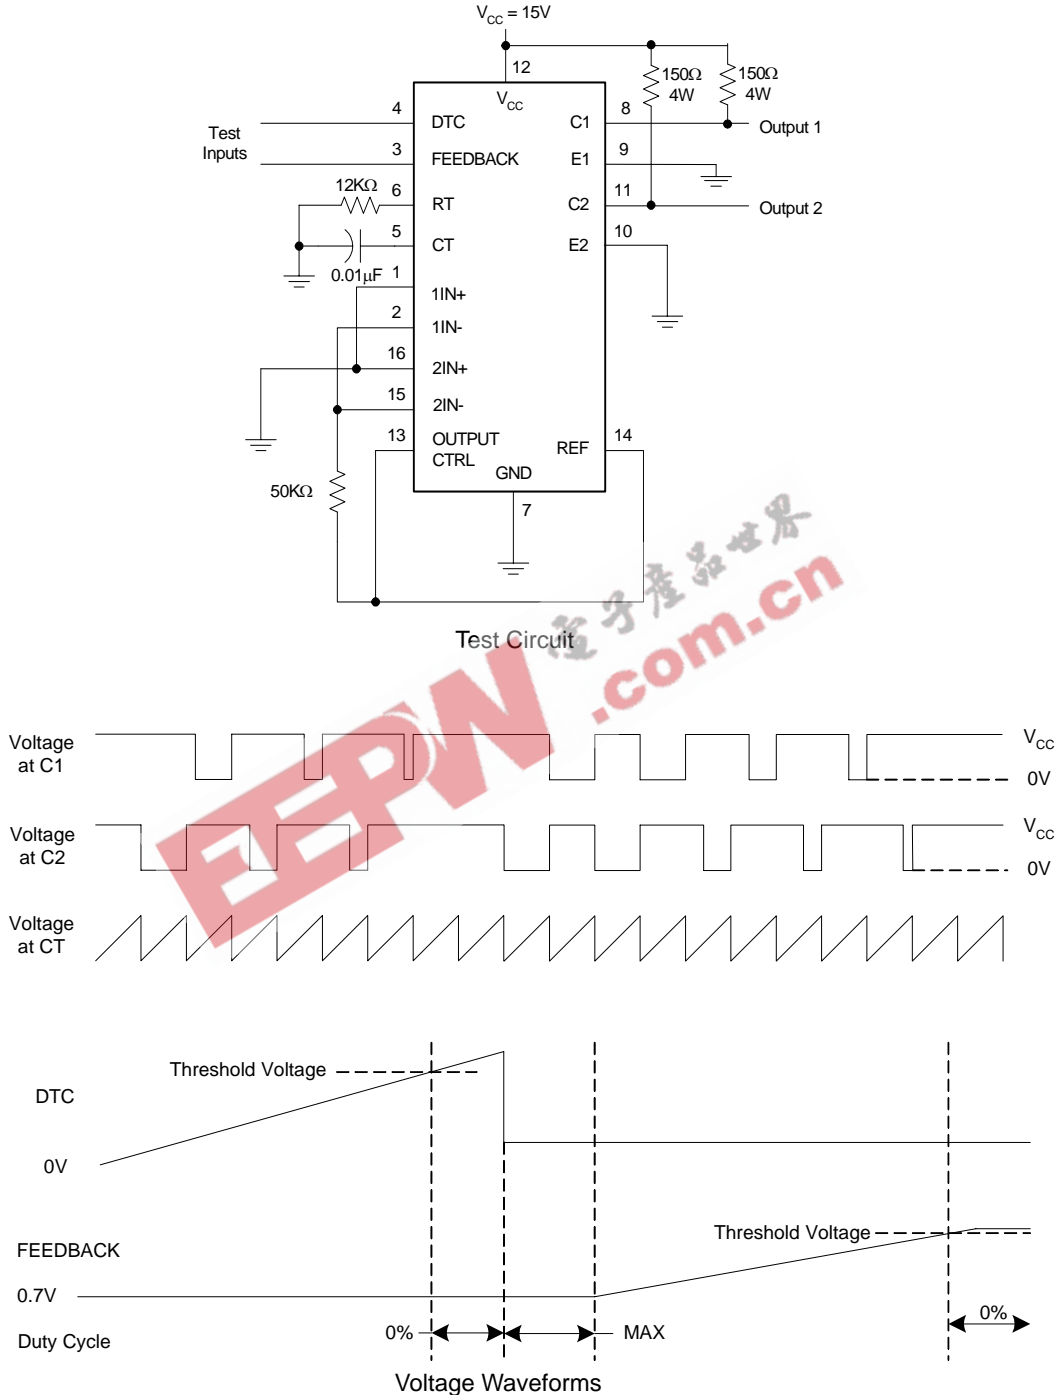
$V_{CC}$ = 15V

12

$V_{CC}$

150Ω 4W

150Ω 4W

Test Inputs

4 DTC

C1 8

Output 1

3 FEEDBACK

E1 9

12KΩ 6 RT

C2 11

Output 2

5 CT

E2 10

0.01μF 1 1IN+

2 1IN-

16 2IN+

15 2IN-

13 OUTPUT CTRL

REF 14

GND

7

50KΩ

Test Circuit

电子产品世界

EEPW .com.cn

Voltage at C1

$V_{CC}$

0V

Voltage at C2

$V_{CC}$

0V

Voltage at CT

Threshold Voltage

DTC

0V

FEEDBACK

Threshold Voltage

0.7V

Duty Cycle

0%

MAX

0%

Voltage Waveforms